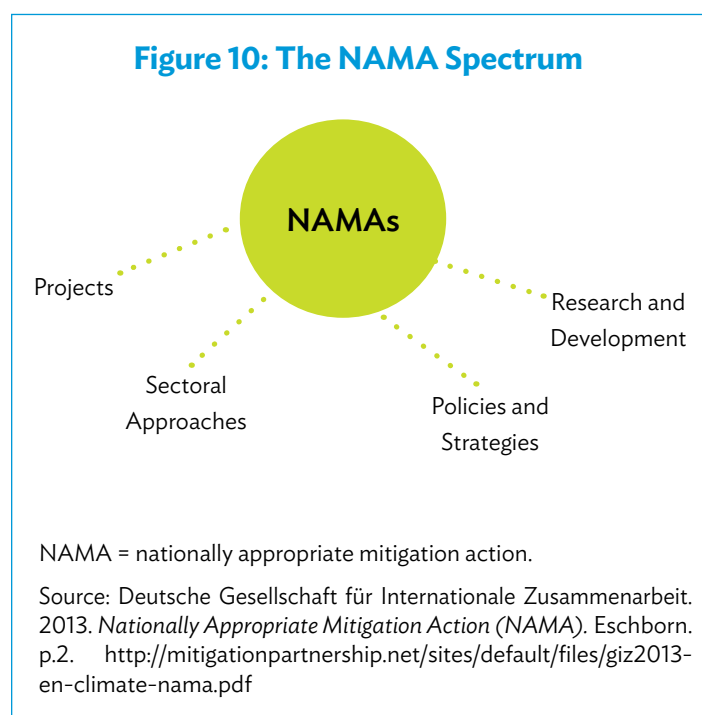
Figure 10: The NAMA Spectrum

NAMAs

Projects

Research and Development

Sectoral Approaches

Policies and Strategies

NAMA = nationally appropriate mitigation action.

Source: Deutsche Gesellschaft für Internationale Zusammenarbeit. 2013. Nationally Appropriate Mitigation Action (NAMA). Eschborn. p.2. http://mitigationpartnership.net/sites/default/files/giz2013-en-climate-nama.pdf